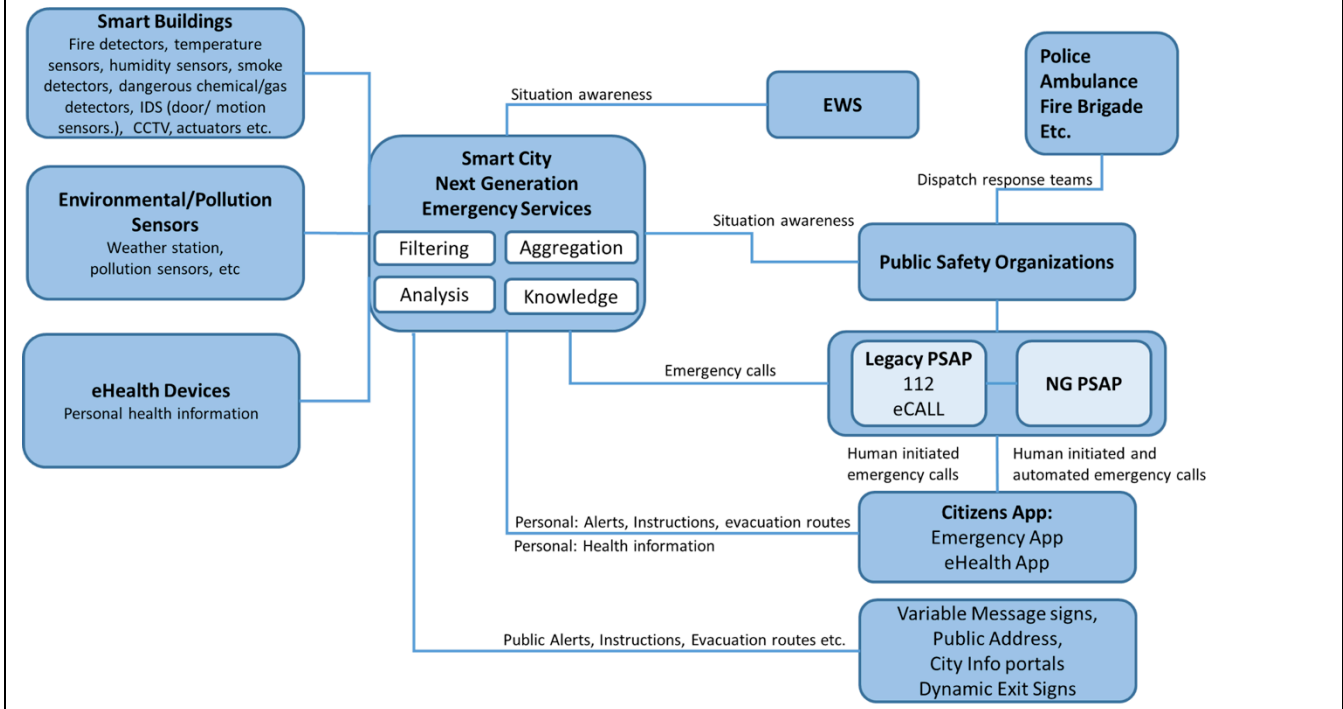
Smart Buildings
Fire detectors, temperature sensors, humidity sensors, smoke detectors, dangerous chemical/gas detectors, IDS (door/ motion sensors.), CCTV, actuators etc.

Environmental/Pollution Sensors
Weather station, pollution sensors, etc

eHealth Devices
Personal health information

Situation awareness

EWS

Smart City
Next Generation
Emergency Services

Filtering
Aggregation
Analysis
Knowledge

Police
Ambulance
Fire Brigade
Etc.

Dispatch response teams

Situation awareness

Public Safety Organizations

Emergency calls

Legacy PSAP
112
eCALL

NG PSAP

Human initiated emergency calls

Human initiated and automated emergency calls

Personal: Alerts, Instructions, evacuation routes
Personal: Health information

Citizens App:
Emergency App
eHealth App

Public Alerts, Instructions, Evacuation routes etc.

Variable Message signs,
Public Address,
City Info portals
Dynamic Exit Signs